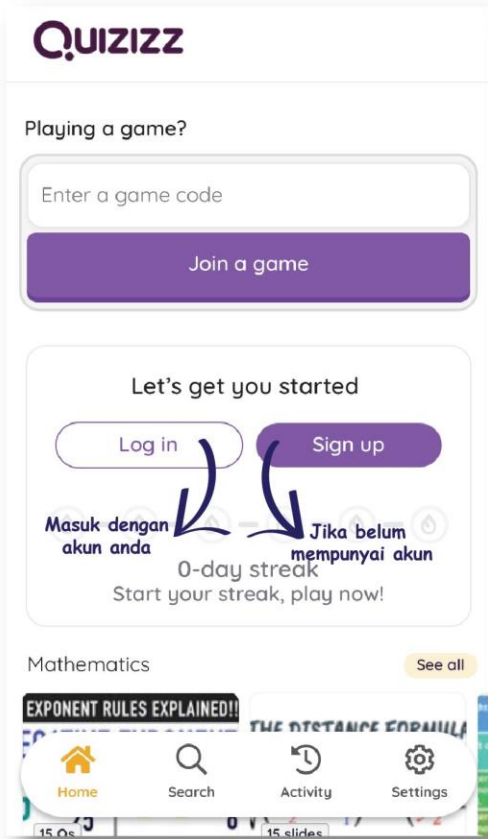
QUIZIZZ

Playing a game?

Enter a game code

Join a game

Let's get you started

Log in

Sign up

Masuk dengan akun anda

Jika belum mempunyai akun

0-day streak

Start your streak, play now!

Mathematics

See all

EXPONENT RULES EXPLAINED!!

THE DISTANCE FORMULA

15 Qs

15 slides

Home

Search

Activity

Settings